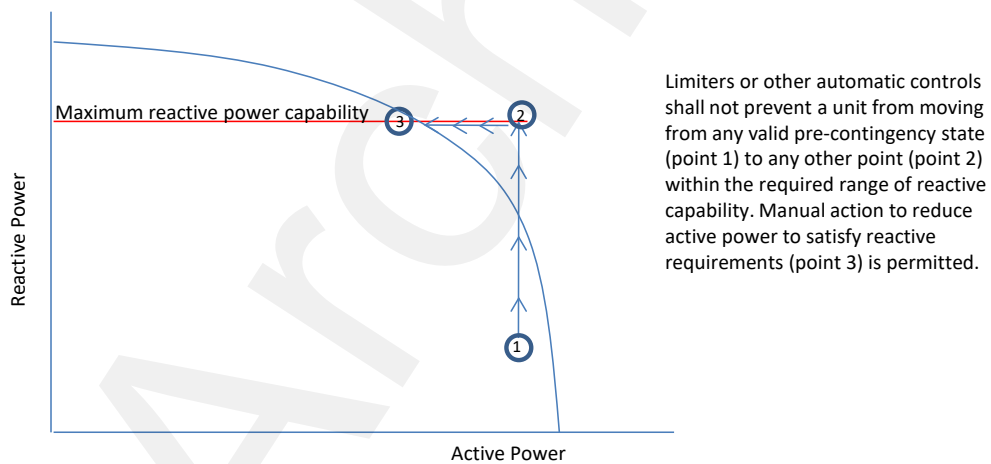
Maximum reactive power capability

3

2

1

Reactive Power

Active Power

Limiters or other automatic controls shall not prevent a unit from moving from any valid pre-contingency state (point 1) to any other point (point 2) within the required range of reactive capability. Manual action to reduce active power to satisfy reactive requirements (point 3) is permitted.

Archive